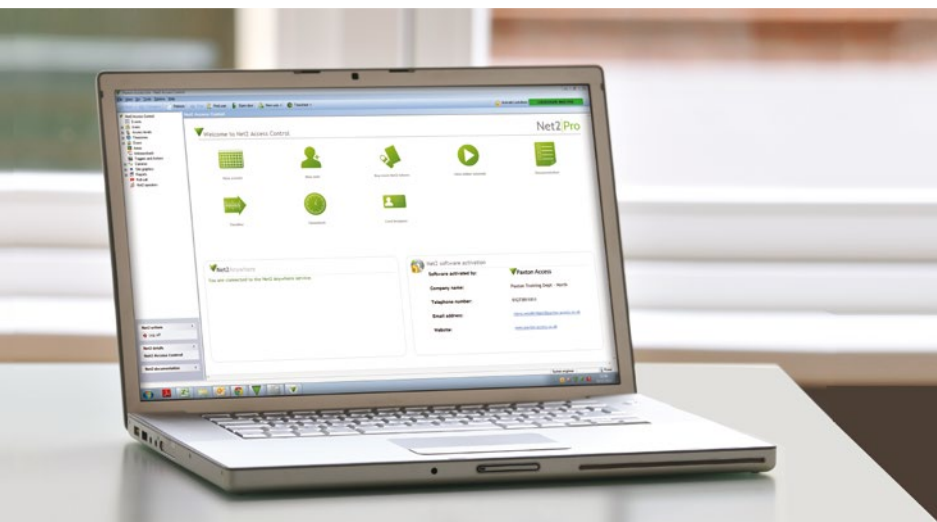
Welcome to Net2 Access Control

Net2 Pro

Net2 Anywhere

You are connected to the Net2 Anywhere service.

Net2 software activation

Software activated by:

Paxton Access

Company name:

Paxton Training Dept - North

Telephone number:

Email address:

Website:

Net2 actions

Log off

Net2 details

Net2 Access Control

Net2 documentation